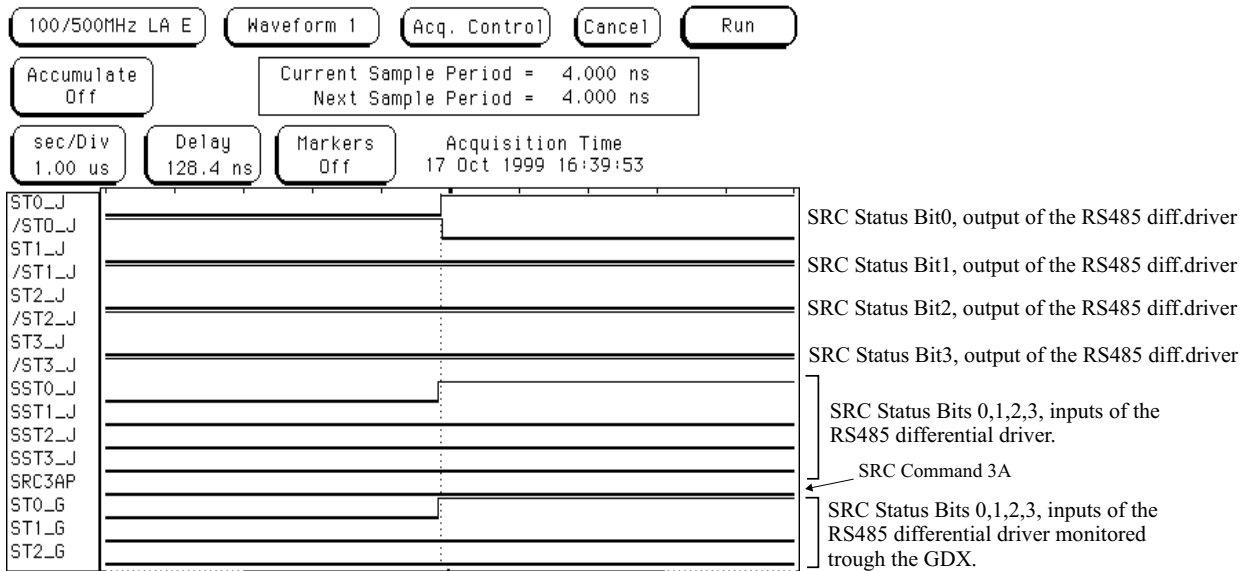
100/500MHz LA E

Waveform 1

Acq. Control

Cancel

Run

Accumulate
Off

Current Sample Period = 4.000 ns
Next Sample Period = 4.000 ns

sec/Div
1.00 us

Delay
128.4 ns

Markers
Off

Acquisition Time
17 Oct 1999 16:39:53

ST0_J
/ST0_J
ST1_J
/ST1_J
ST2_J
/ST2_J
ST3_J
/ST3_J
SST0_J
SST1_J
SST2_J
SST3_J
SRC3AP
ST0_G
ST1_G
ST2_G

SRC Status Bit0, output of the RS485 diff.driver

SRC Status Bit1, output of the RS485 diff.driver

SRC Status Bit2, output of the RS485 diff.driver

SRC Status Bit3, output of the RS485 diff.driver

SRC Status Bits 0,1,2,3, inputs of the RS485 differential driver.

SRC Command 3A

SRC Status Bits 0,1,2,3, inputs of the RS485 differential driver monitored trough the GDX.